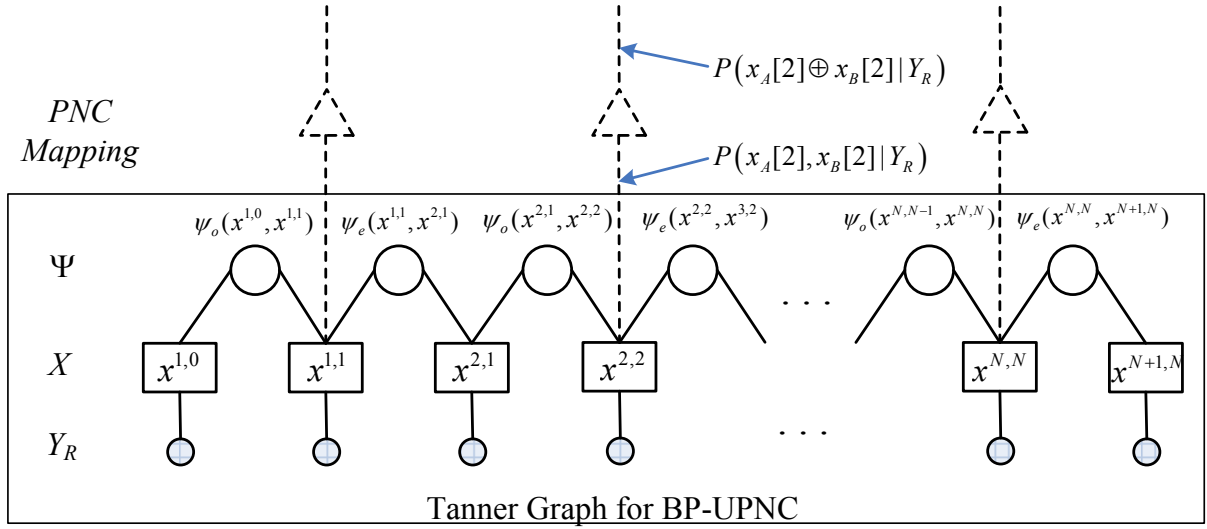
$P\left(x_A[2] \oplus x_B[2] \mid Y_R\right)$

*PNC Mapping*

$P\left(x_A[2], x_B[2] \mid Y_R\right)$

$\psi_o(x^{1,0}, x^{1,1})$ $\psi_e(x^{1,1}, x^{2,1})$ $\psi_o(x^{2,1}, x^{2,2})$ $\psi_e(x^{2,2}, x^{3,2})$ $\psi_o(x^{N,N-1}, x^{N,N})$ $\psi_e(x^{N,N}, x^{N+1,N})$

$\Psi$

. . .

$X$ $x^{1,0}$ $x^{1,1}$ $x^{2,1}$ $x^{2,2}$ $x^{N,N}$ $x^{N+1,N}$

$Y_R$

. . .

Tanner Graph for BP-UPNC